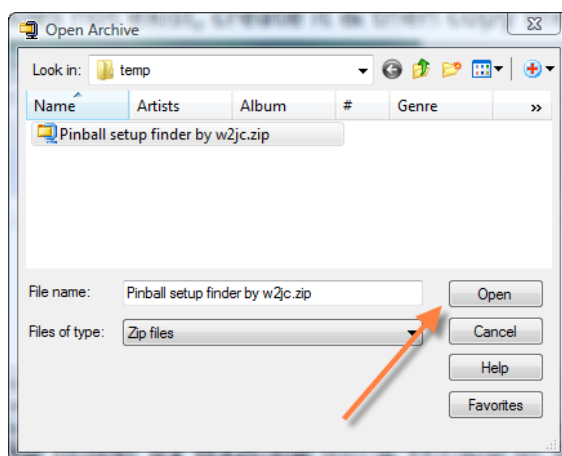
Open Archive

Look in: temp

Name | Artists | Album | # | Genre | »

Pinball setup finder by w2jc.zip

File name: Pinball setup finder by w2jc.zip

Files of type: Zip files

Open

Cancel

Help

Favorites